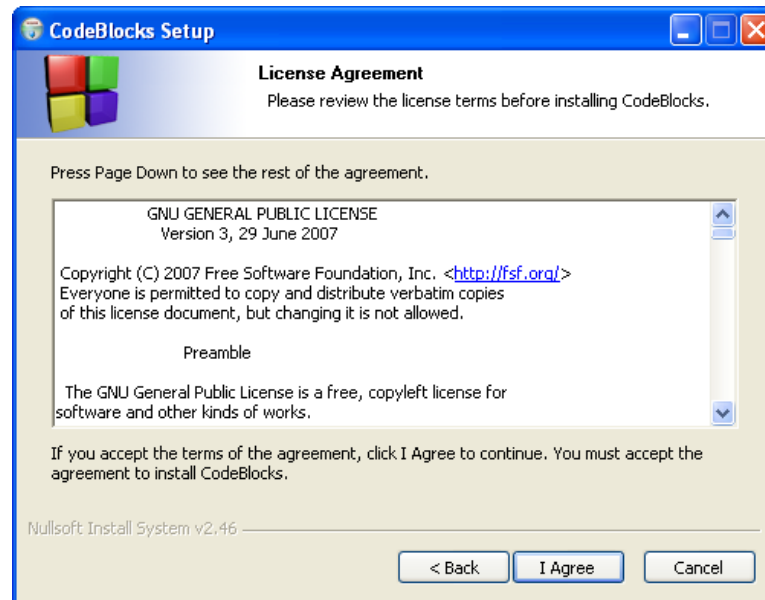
CodeBlocks Setup

License Agreement

Please review the license terms before installing CodeBlocks.

Press Page Down to see the rest of the agreement.

GNU GENERAL PUBLIC LICENSE
Version 3, 29 June 2007

Copyright (C) 2007 Free Software Foundation, Inc. <http://fsf.org/>
Everyone is permitted to copy and distribute verbatim copies
of this license document, but changing it is not allowed.

Preamble

The GNU General Public License is a free, copyleft license for
software and other kinds of works.

If you accept the terms of the agreement, click I Agree to continue. You must accept the agreement to install CodeBlocks.

Nullsoft Install System v2.46

< Back
I Agree
Cancel